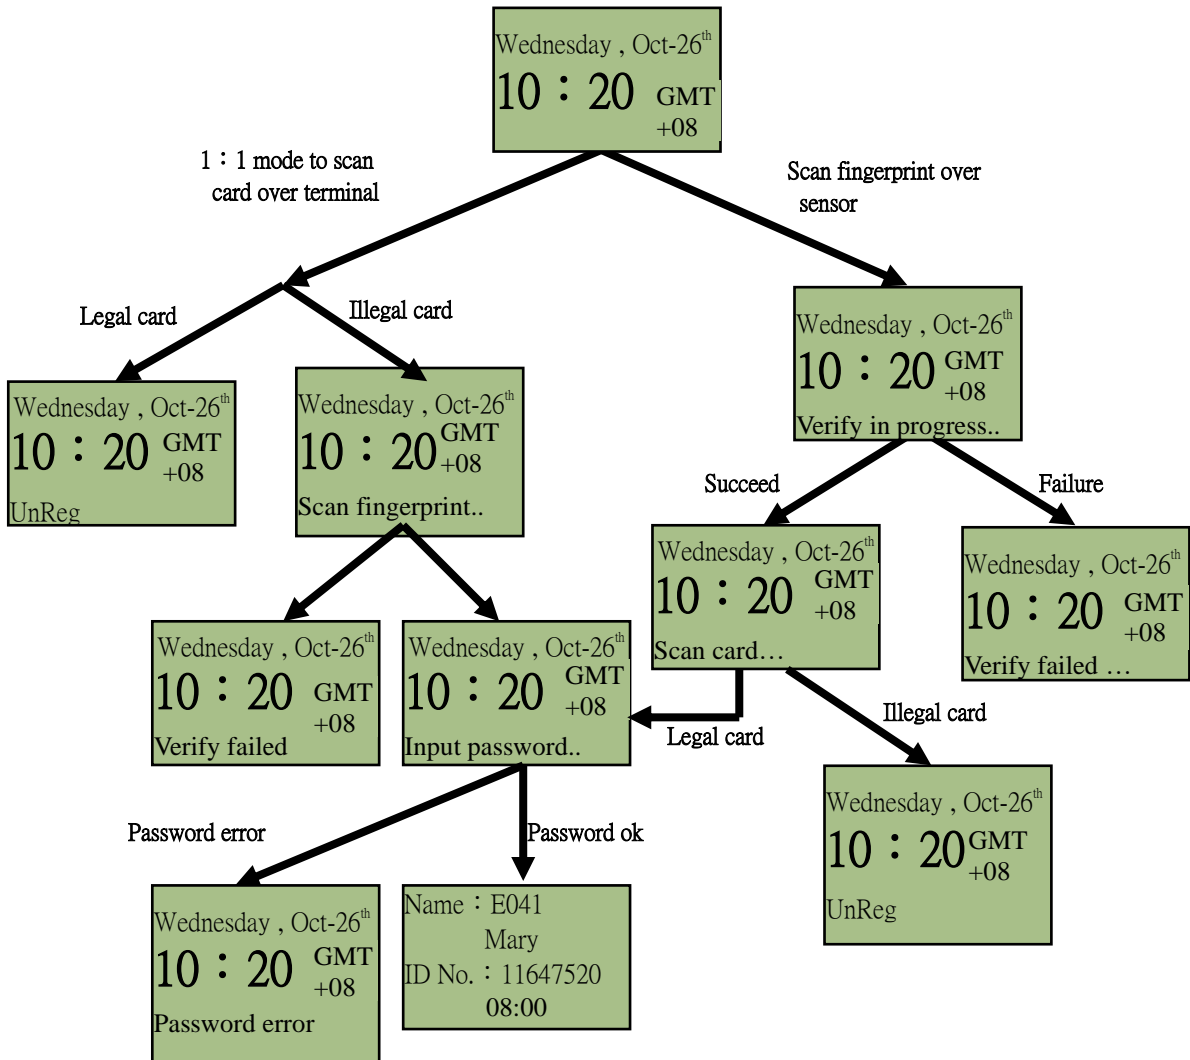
Wednesday , Oct-26$^{th}$
10：20 GMT +08

1：1 mode to scan card over terminal

Scan fingerprint over sensor

Legal card

Illegal card

Wednesday , Oct-26$^{th}$
10：20 GMT +08
UnReg

Wednesday , Oct-26$^{th}$
10：20 GMT +08
Scan fingerprint..

Wednesday , Oct-26$^{th}$
10：20 GMT +08
Verify in progress..

Succeed

Failure

Wednesday , Oct-26$^{th}$
10：20 GMT +08
Scan card…

Wednesday , Oct-26$^{th}$
10：20 GMT +08
Verify failed …

Wednesday , Oct-26$^{th}$
10：20 GMT +08
Verify failed

Wednesday , Oct-26$^{th}$
10：20 GMT +08
Input password..

Legal card

Illegal card

Wednesday , Oct-26$^{th}$
10：20 GMT +08
UnReg

Password error

Password ok

Wednesday , Oct-26$^{th}$
10：20 GMT +08
Password error

Name：E041
Mary
ID No.：11647520
08:00